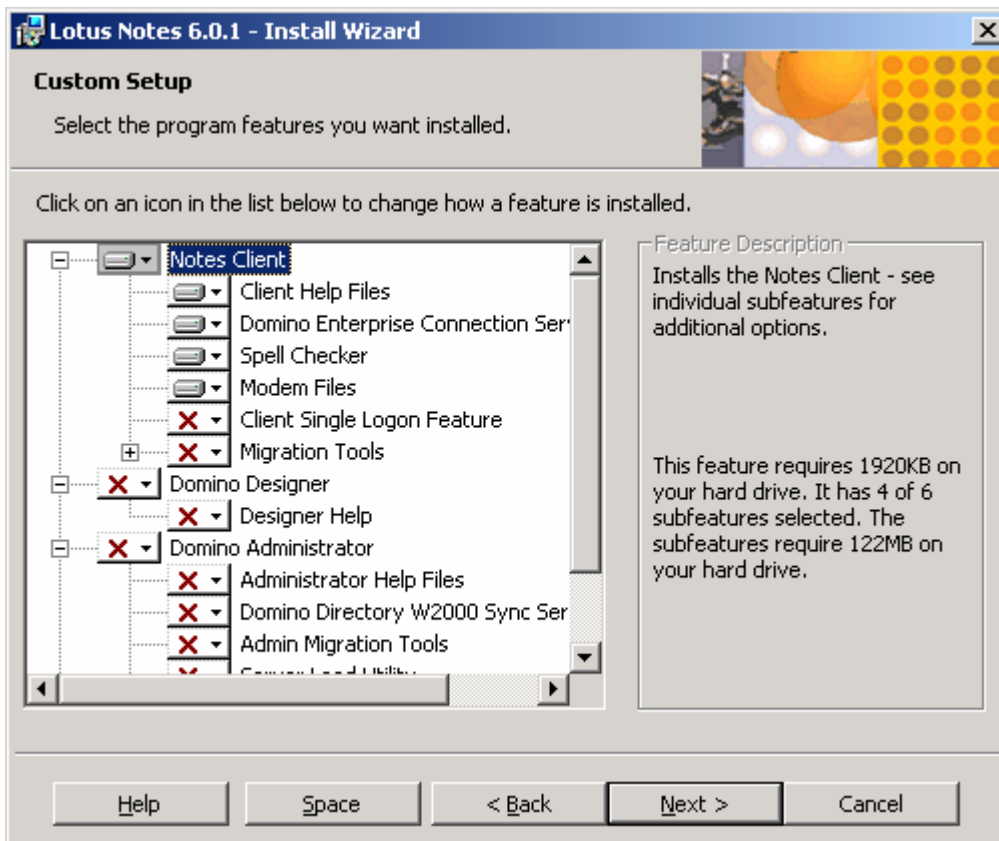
Lotus Notes 6.0.1 - Install Wizard

Custom Setup

Select the program features you want installed.

Click on an icon in the list below to change how a feature is installed.

Notes Client
Client Help Files
Domino Enterprise Connection Ser
Spell Checker
Modem Files
Client Single Logon Feature
Migration Tools
Domino Designer
Designer Help
Domino Administrator
Administrator Help Files
Domino Directory W2000 Sync Ser
Admin Migration Tools
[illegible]

Feature Description
Installs the Notes Client - see individual subfeatures for additional options.

This feature requires 1920KB on your hard drive. It has 4 of 6 subfeatures selected. The subfeatures require 122MB on your hard drive.

Help Space < Back Next > Cancel